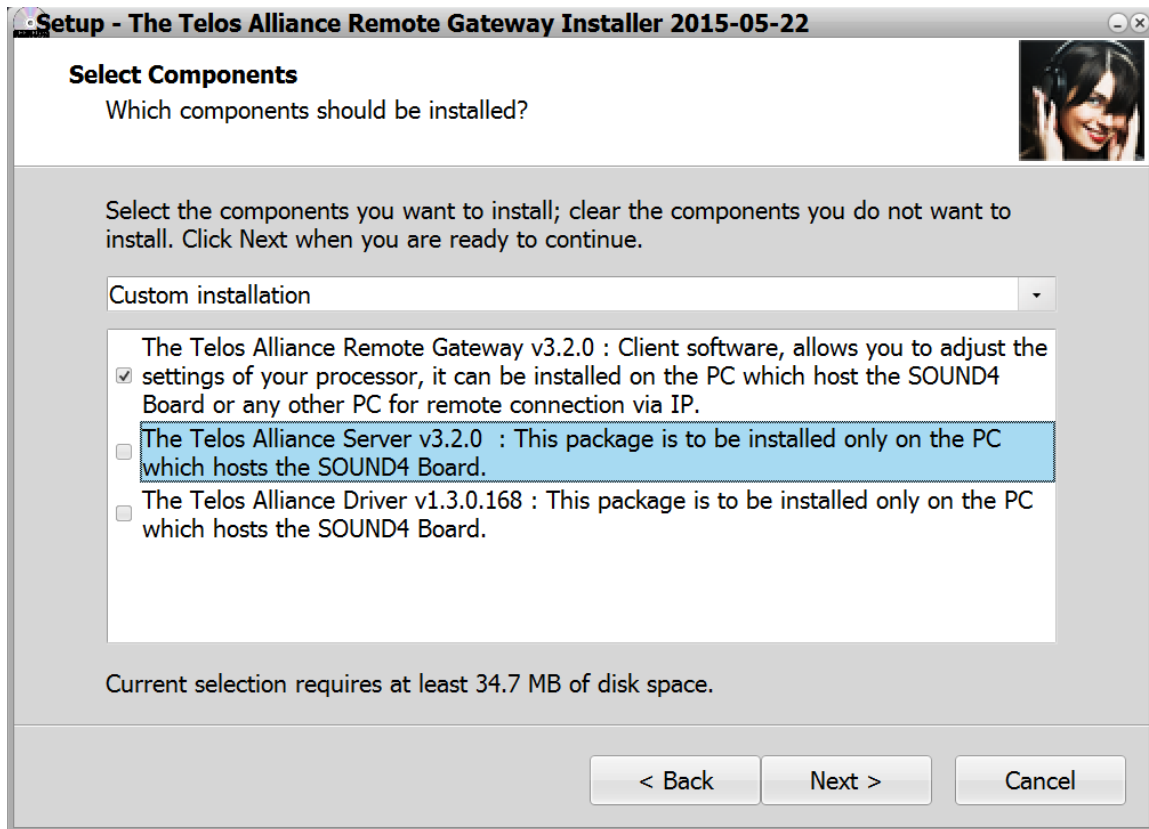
Setup - The Telos Alliance Remote Gateway Installer 2015-05-22

Select Components
Which components should be installed?

Select the components you want to install; clear the components you do not want to install. Click Next when you are ready to continue.

Custom installation

The Telos Alliance Remote Gateway v3.2.0 : Client software, allows you to adjust the settings of your processor, it can be installed on the PC which host the SOUND4 Board or any other PC for remote connection via IP.
The Telos Alliance Server v3.2.0 : This package is to be installed only on the PC which hosts the SOUND4 Board.
The Telos Alliance Driver v1.3.0.168 : This package is to be installed only on the PC which hosts the SOUND4 Board.

Current selection requires at least 34.7 MB of disk space.

< Back
Next >
Cancel